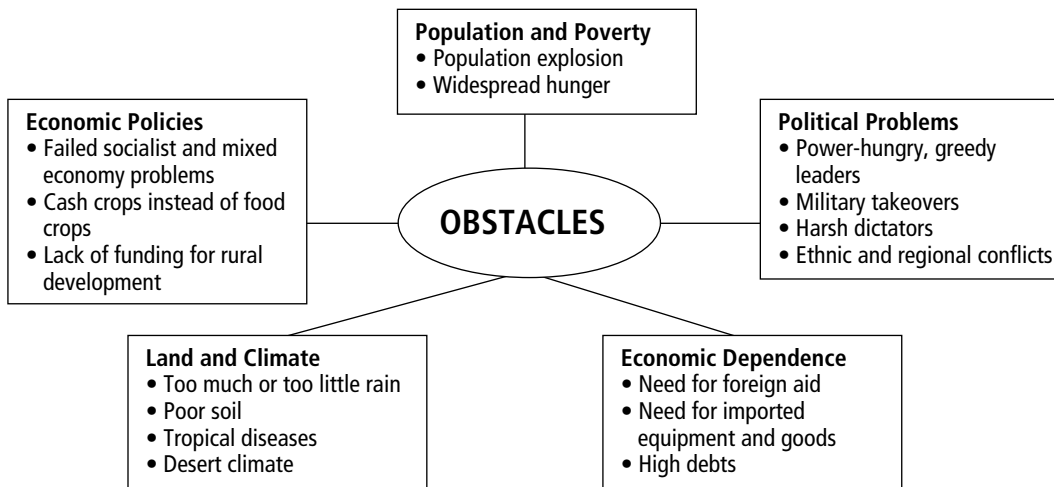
Population and Poverty
• Population explosion
• Widespread hunger

Economic Policies
• Failed socialist and mixed economy problems
• Cash crops instead of food crops
• Lack of funding for rural development

OBSTACLES

Political Problems
• Power-hungry, greedy leaders
• Military takeovers
• Harsh dictators
• Ethnic and regional conflicts

Land and Climate
• Too much or too little rain
• Poor soil
• Tropical diseases
• Desert climate

Economic Dependence
• Need for foreign aid
• Need for imported equipment and goods
• High debts